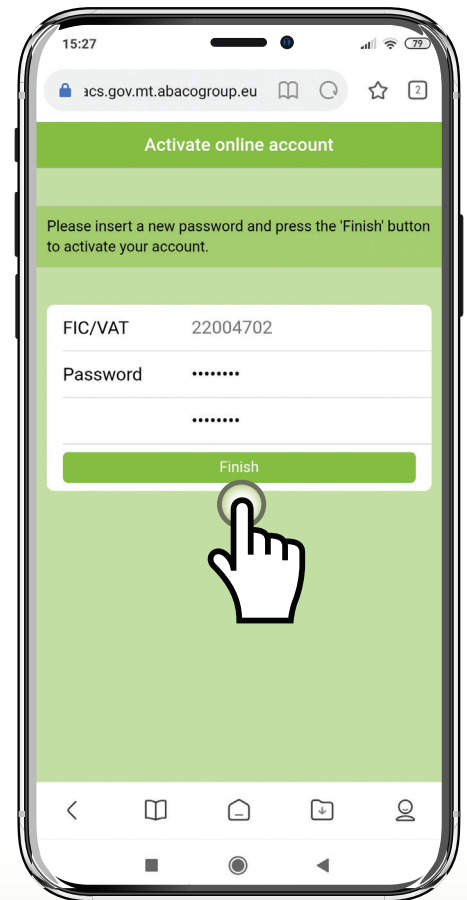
15:27

79

acs.gov.mt.abacogroup.eu

2

Activate online account

Please insert a new password and press the 'Finish' button to activate your account.

FIC/VAT 22004702

Password ••••••••

••••••••

Finish